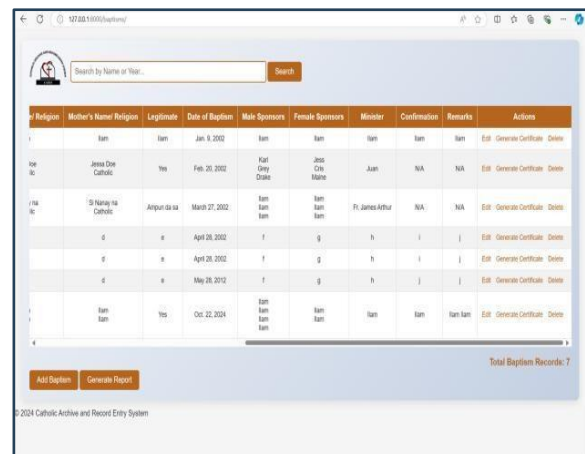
127.0.0.1:8000/baptisms/

Search by Name or Year...

Search

| / Religion | Mother's Name/ Religion | Legitimate | Date of Baptism | Male Sponsors | Female Sponsors | Minister | Confirmation | Remarks | Actions |
|---|---|---|---|---|---|---|---|---|---|
| | Ilam | Ilam | Jan. 9, 2002 | Ilam | Ilam | Ilam | Ilam | Ilam | Edit Generate Certificate Delete |
| Joe lic | Jessa Doe Catholic | Yes | Feb. 20, 2002 | Karl Grey Drake | Jess Cris Maine | Juan | N/A | N/A | Edit Generate Certificate Delete |
| / na lic | Si Nanay na Catholic | Ampun da sa | March 27, 2002 | Ilam Ilam Ilam | Ilam Ilam Ilam | Fr. James Arthur | N/A | N/A | Edit Generate Certificate Delete |
| | d | e | April 28, 2002 | f | g | h | i | j | Edit Generate Certificate Delete |
| | d | e | April 28, 2002 | f | g | h | i | j | Edit Generate Certificate Delete |
| | d | e | May 28, 2012 | f | g | h | i | j | Edit Generate Certificate Delete |
| | Ilam Ilam | Yes | Oct. 22, 2024 | Ilam Ilam Ilam Ilam | Ilam Ilam | Ilam | Ilam | Ilam Ilam | Edit Generate Certificate Delete |

Total Baptism Records: 7

Add Baptism Generate Report

© 2024 Catholic Archive and Record Entry System